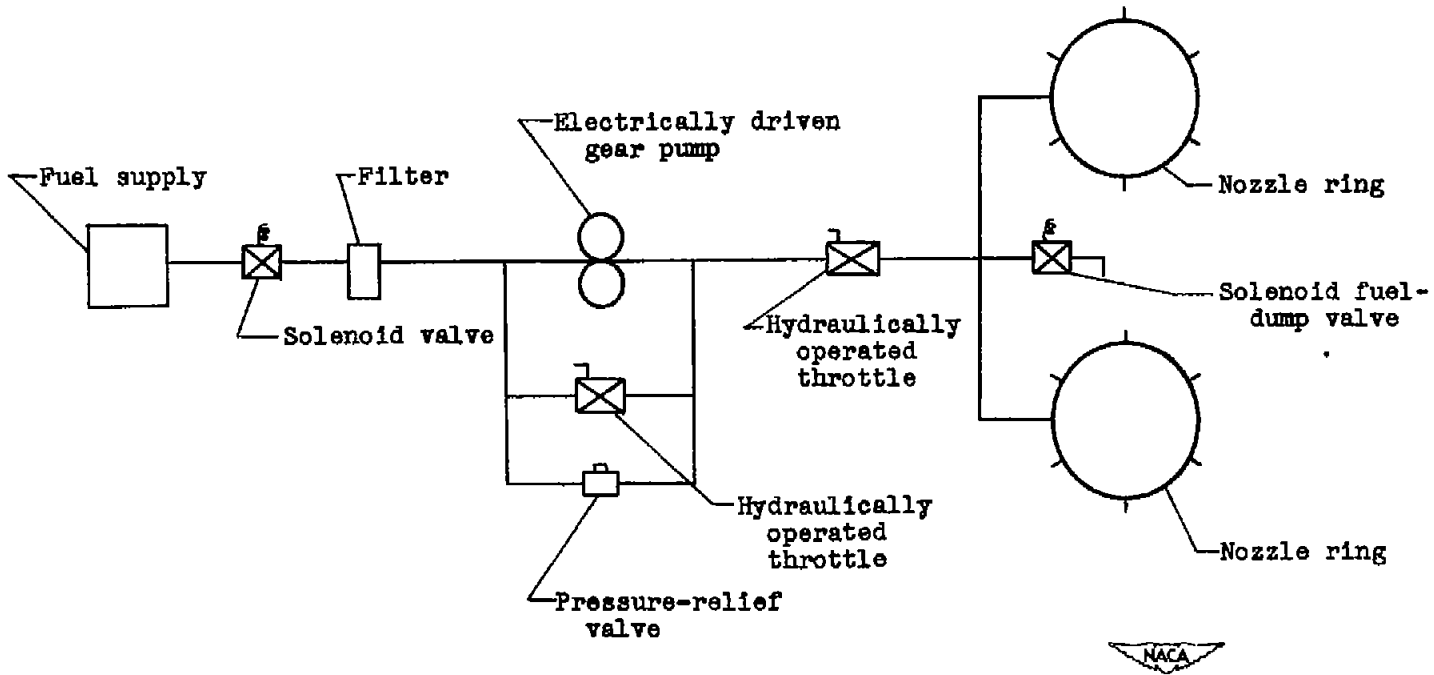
Electrically driven gear pump

Fuel supply

Filter

Nozzle ring

Solenoid valve

Hydraulically operated throttle

Solenoid fuel-dump valve

Hydraulically operated throttle

Pressure-relief valve

Nozzle ring

NACA